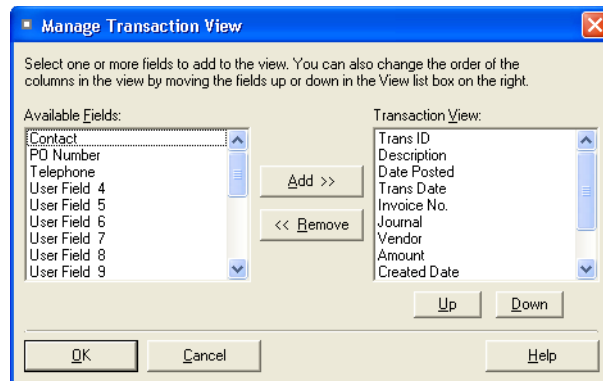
Manage Transaction View

Select one or more fields to add to the view. You can also change the order of the columns in the view by moving the fields up or down in the View list box on the right.

Available Fields:
Contact
PO Number
Telephone
User Field 4
User Field 5
User Field 6
User Field 7
User Field 8
User Field 9

Add >>
<< Remove

Transaction View:
Trans ID
Description
Date Posted
Trans Date
Invoice No.
Journal
Vendor
Amount
Created Date

Up
Down

OK
Cancel
Help